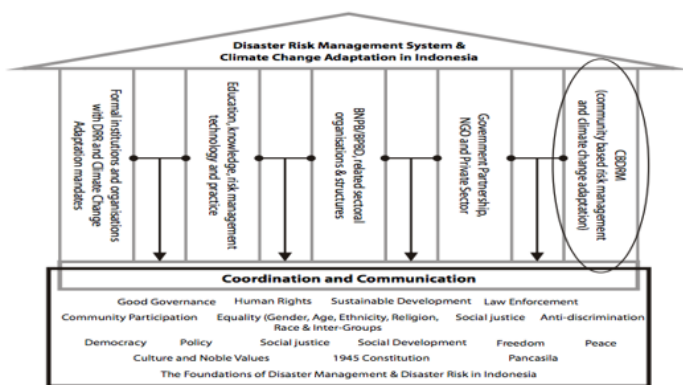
Disaster Risk Management System & Climate Change Adaptation in Indonesia

Formal institutions and organisations with DRR and Climate Change Adaptation mandates

Education, knowledge, risk management technology and practice

BNPB/BPBD, related sectoral organisations & structures

Government Partnership, NGO and Private Sector

CBDRM (community based risk management and climate change adaptation)

Coordination and Communication

Good Governance Human Rights Sustainable Development Law Enforcement

Community Participation Equality (Gender, Age, Ethnicity, Religion, Race & Inter-Groups Social justice Anti-discrimination

Democracy Policy Social justice Social Development Freedom Peace

Culture and Noble Values 1945 Constitution Pancasila

The Foundations of Disaster Management & Disaster Risk in Indonesia